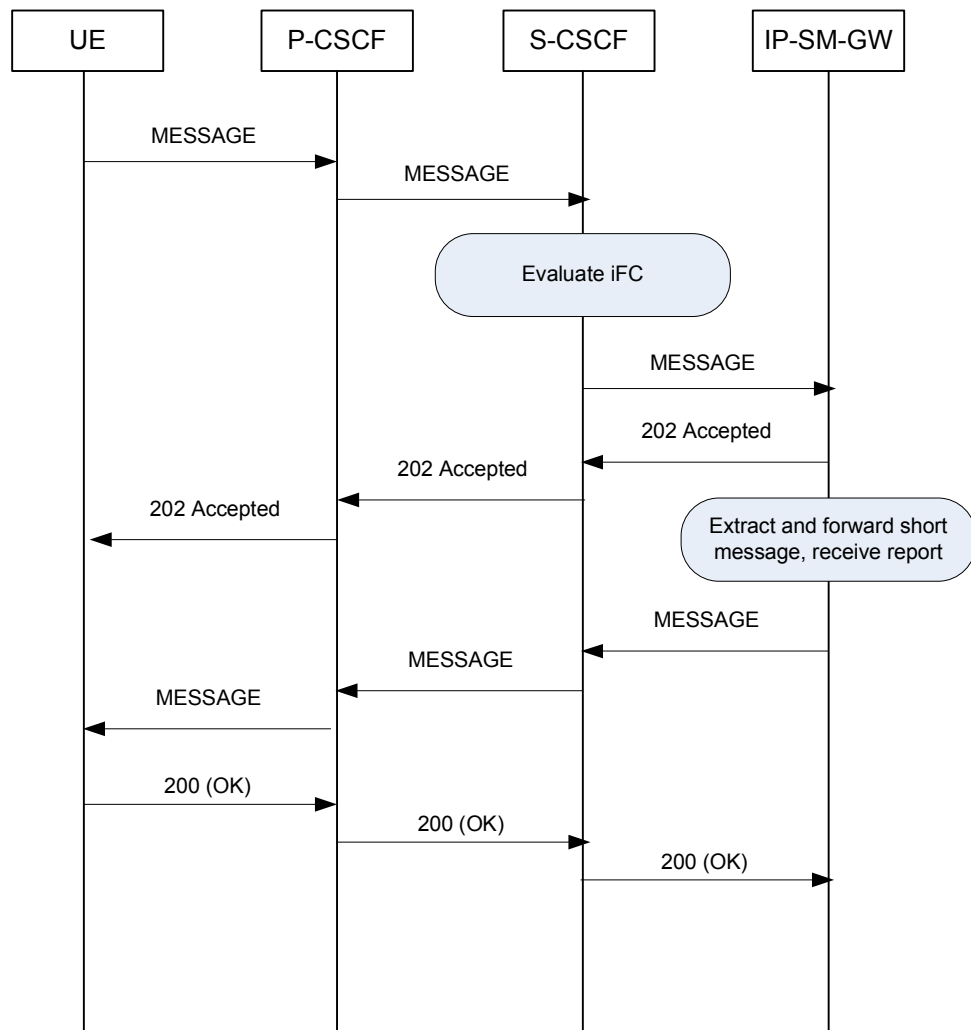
UE

P-CSCF

S-CSCF

IP-SM-GW

MESSAGE

MESSAGE

Evaluate iFC

MESSAGE

202 Accepted

202 Accepted

202 Accepted

Extract and forward short message, receive report

MESSAGE

MESSAGE

MESSAGE

200 (OK)

200 (OK)

200 (OK)